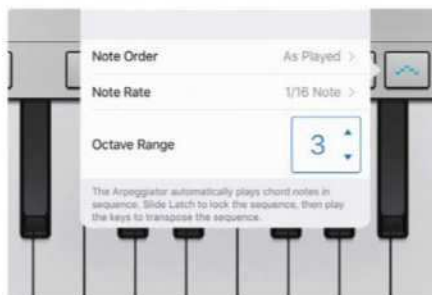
Note Order
As Played >

Note Rate
1/16 Note >

Octave Range
3

The Arpeggiator automatically plays chord notes in sequence. Slide Latch to lock the sequence, then play the keys to transpose the sequence.